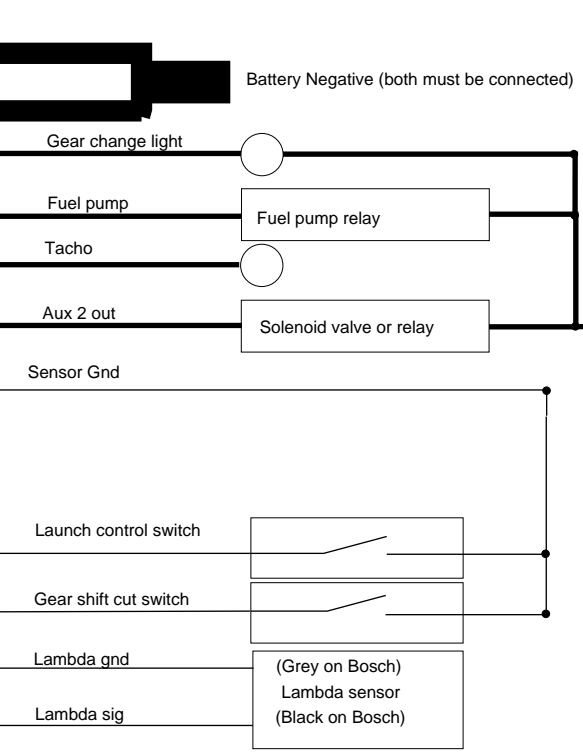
Battery Negative (both must be connected)

Gear change light

Fuel pump

Fuel pump relay

Tacho

Aux 2 out

Solenoid valve or relay

Sensor Gnd

Launch control switch

Gear shift cut switch

Lambda gnd

(Grey on Bosch)

Lambda sensor

Lambda sig

(Black on Bosch)